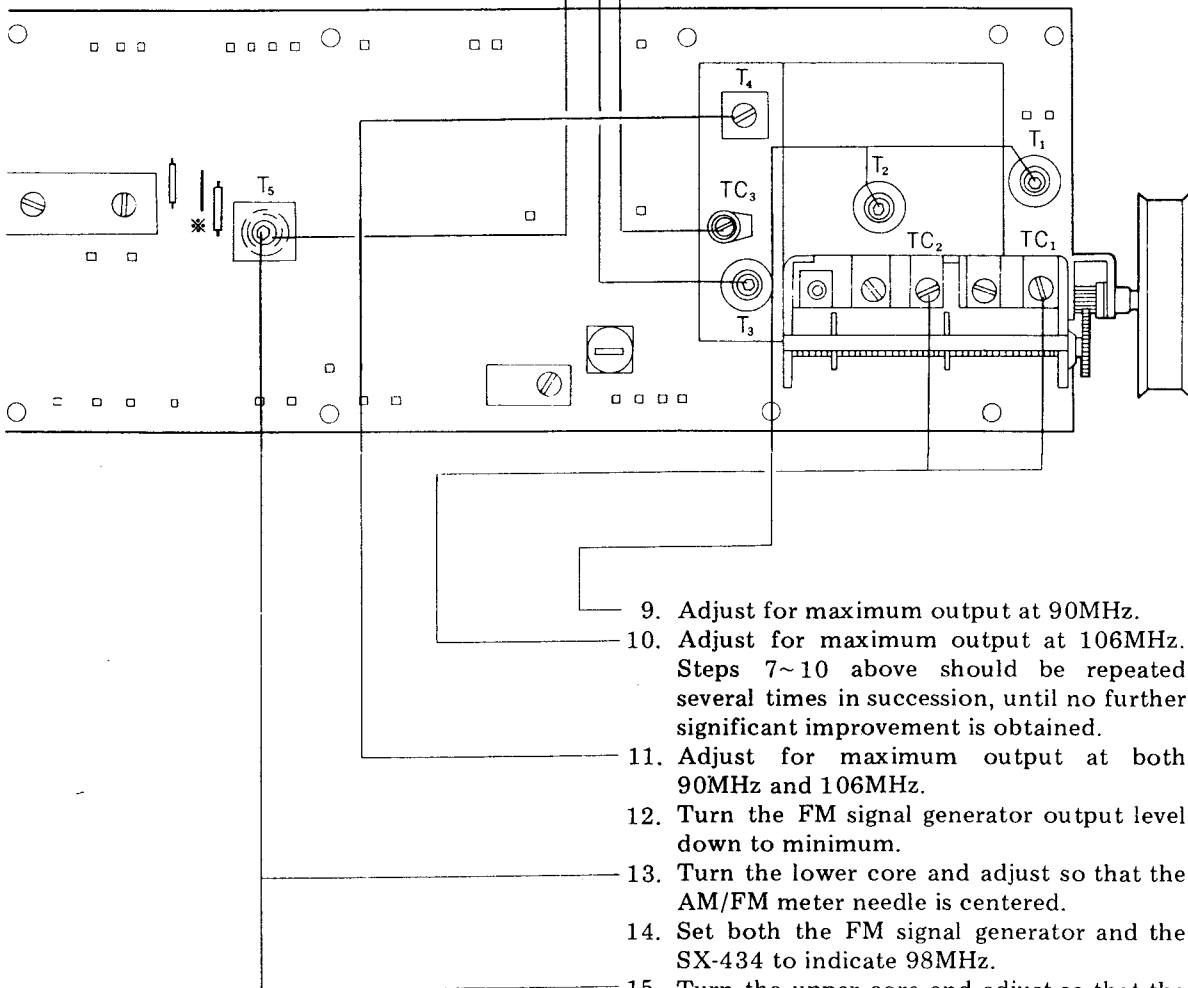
$T_4$

$T_1$

$T_2$

$T_5$

$TC_3$

$TC_2$

$TC_1$

$T_3$

9. Adjust for maximum output at 90MHz.

10. Adjust for maximum output at 106MHz. Steps 7~10 above should be repeated several times in succession, until no further significant improvement is obtained.

11. Adjust for maximum output at both 90MHz and 106MHz.

12. Turn the FM signal generator output level down to minimum.

13. Turn the lower core and adjust so that the AM/FM meter needle is centered.

14. Set both the FM signal generator and the SX-434 to indicate 98MHz.

15. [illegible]